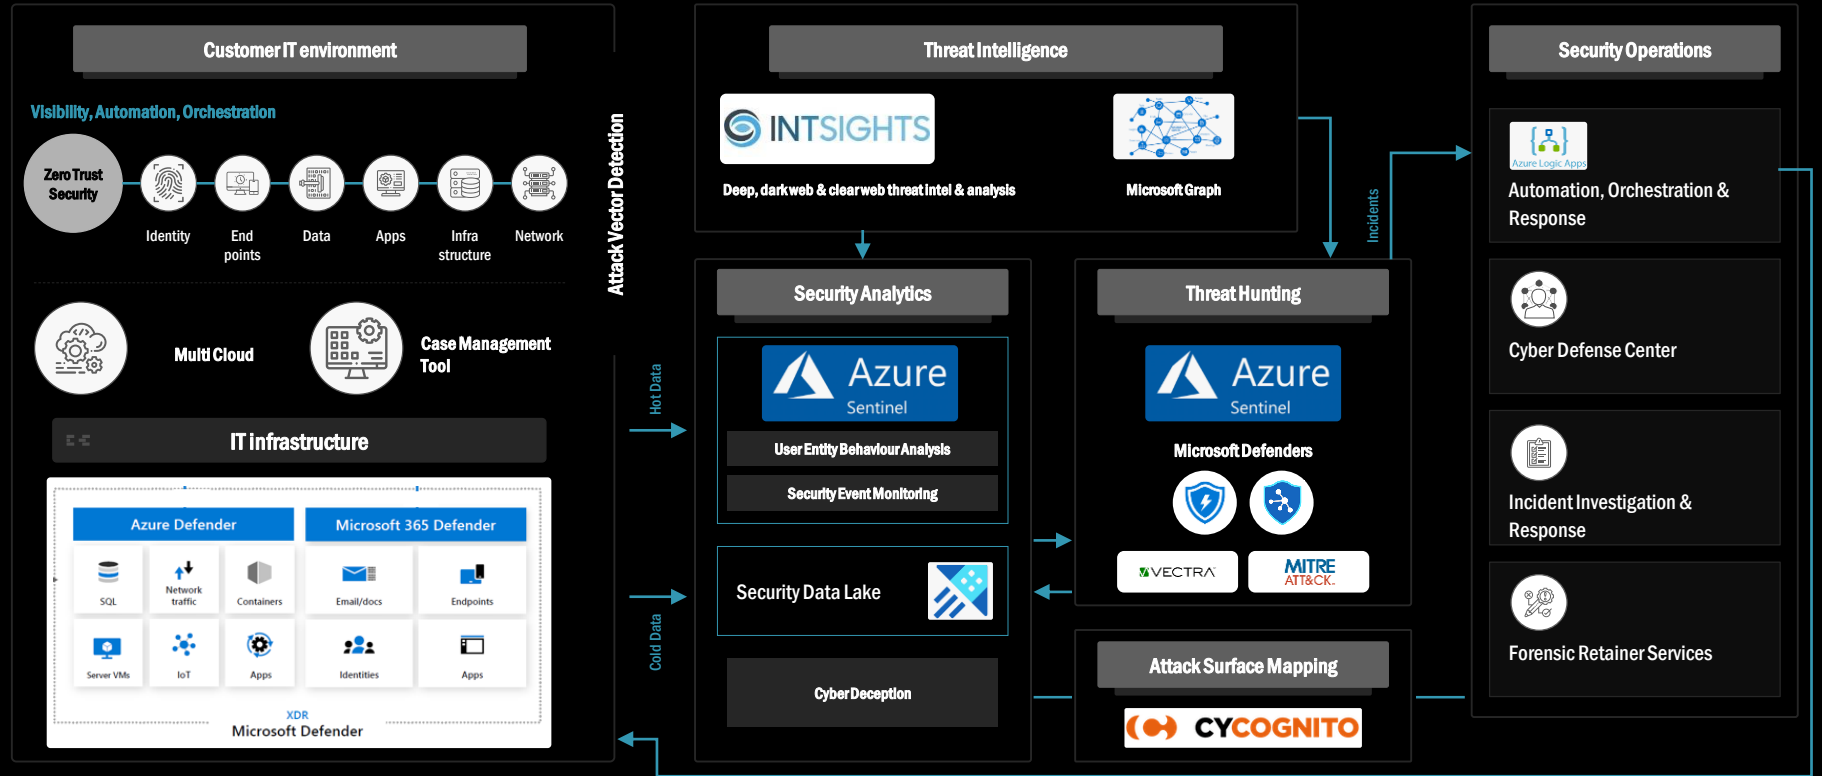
Customer IT environment

Visibility, Automation, Orchestration

Zero Trust Security

Identity

End points

Data

Apps

Infra structure

Network

Multi Cloud

Case Management Tool

IT infrastructure

Azure Defender

Microsoft 365 Defender

SQL

Network traffic

Containers

Email/docs

Endpoints

Server VMs

IoT

Apps

Identities

Apps

XDR
Microsoft Defender

Attack Vector Detection

Hot Data

Cold Data

Threat Intelligence

INTSIGHTS

Deep, darkweb & clearweb threat intel & analysis

Microsoft Graph

Incidents

Security Analytics

Azure Sentinel

User Entity Behaviour Analysis

Security Event Monitoring

Security Data Lake

Cyber Deception

Threat Hunting

Azure Sentinel

Microsoft Defenders

VECTRA

MITRE ATT&CK.

Attack Surface Mapping

CYCOGNITO

Security Operations

Azure Logic Apps

Automation, Orchestration & Response

Cyber Defense Center

Incident Investigation & Response

Forensic Retainer Services